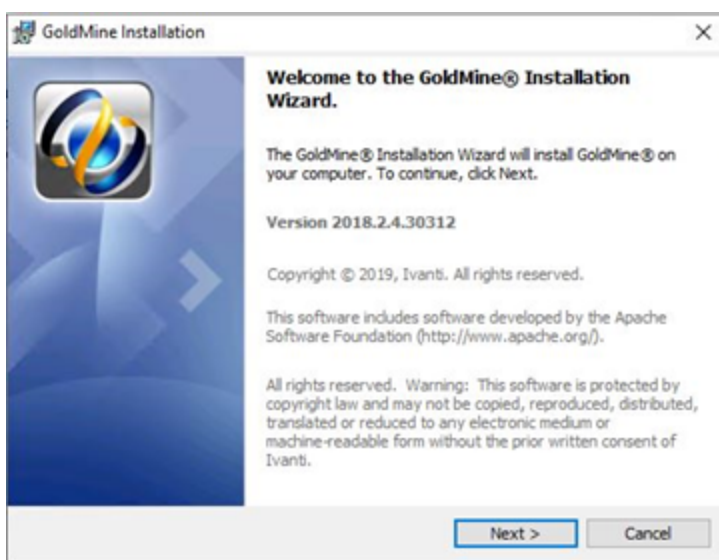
GoldMine Installation

×

Welcome to the GoldMine® Installation Wizard.

The GoldMine® Installation Wizard will install GoldMine® on your computer. To continue, click Next.

Version 2018.2.4.30312

Copyright © 2019, Ivanti. All rights reserved.

This software includes software developed by the Apache Software Foundation (http://www.apache.org/).

All rights reserved. Warning: This software is protected by copyright law and may not be copied, reproduced, distributed, translated or reduced to any electronic medium or machine-readable form without the prior written consent of Ivanti.

Next >

Cancel